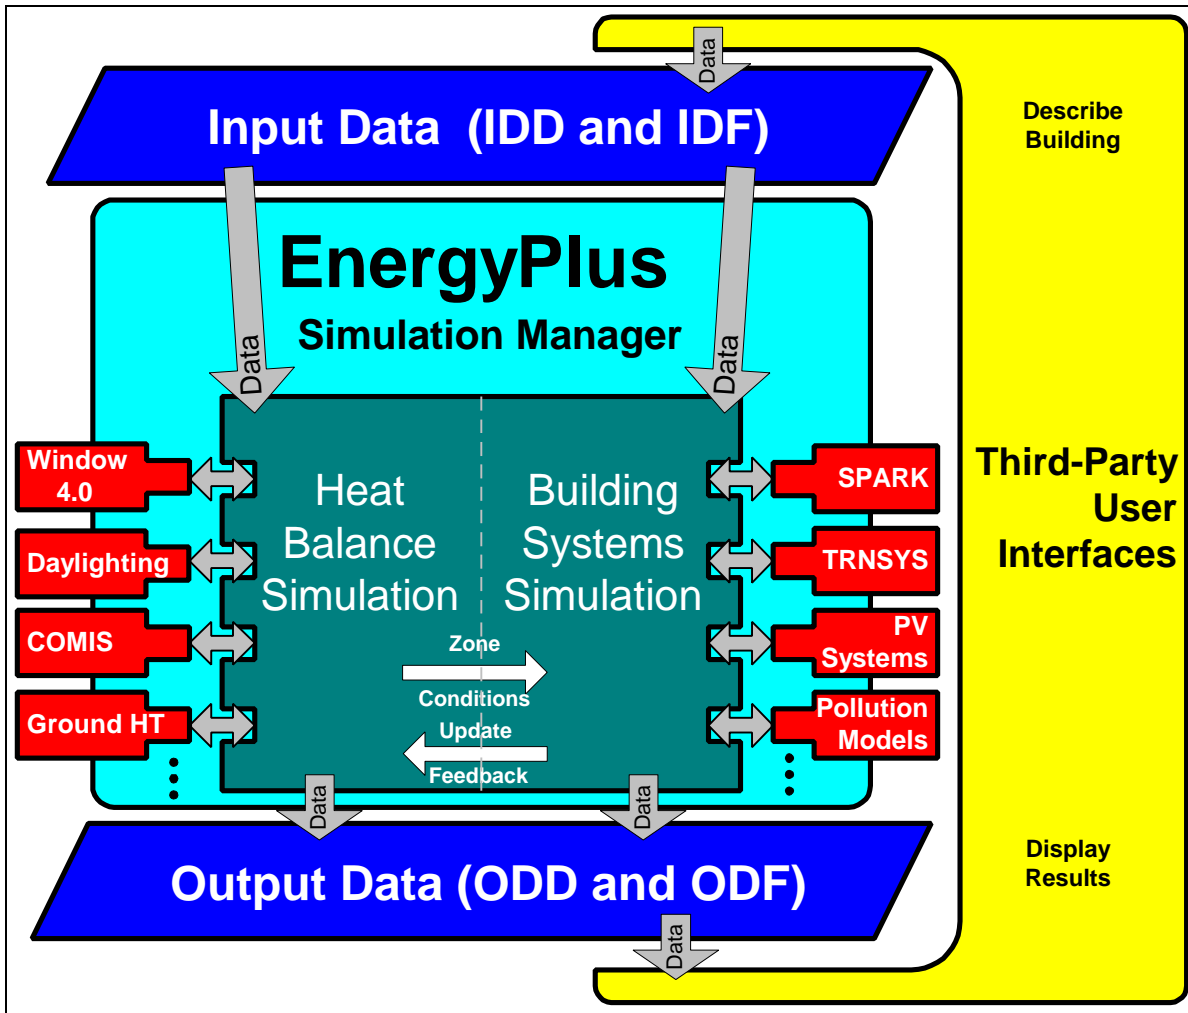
Data

Input Data (IDD and IDF)

Describe Building

EnergyPlus

Simulation Manager

Data

Data

Window 4.0

Daylighting

COMIS

Ground HT

Heat Balance Simulation

Building Systems Simulation

Zone

Conditions

Update

Feedback

SPARK

TRNSYS

PV Systems

Pollution Models

Third-Party User Interfaces

Data

Data

Output Data (ODD and ODF)

Display Results

Data